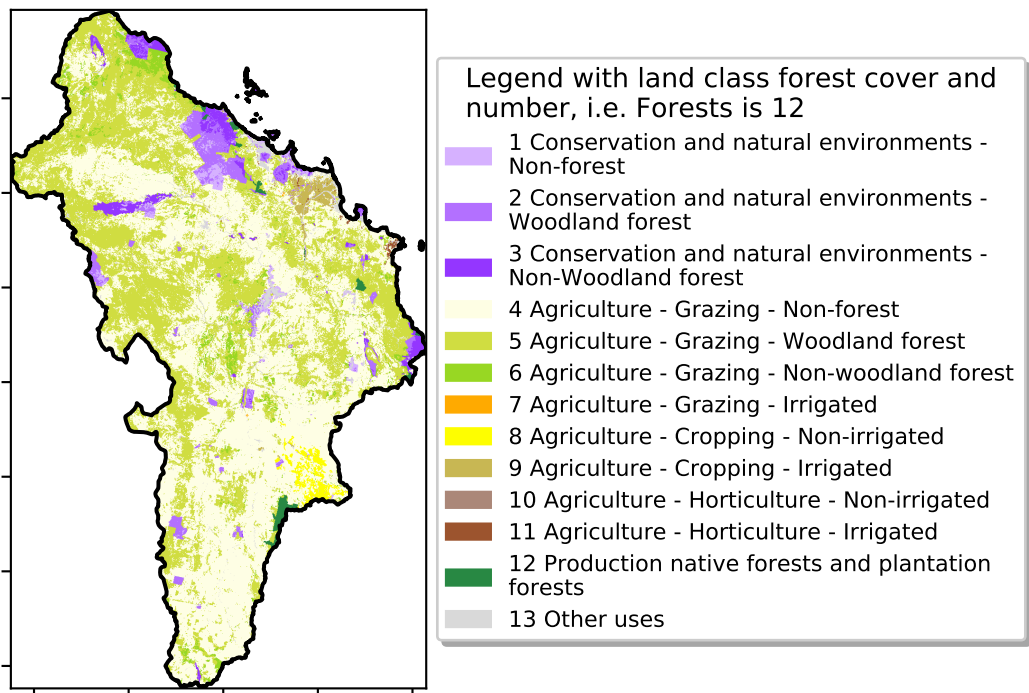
Legend with land class forest cover and number, i.e. Forests is 12

1 Conservation and natural environments - Non-forest
2 Conservation and natural environments - Woodland forest
3 Conservation and natural environments - Non-Woodland forest
4 Agriculture - Grazing - Non-forest
5 Agriculture - Grazing - Woodland forest
6 Agriculture - Grazing - Non-woodland forest
7 Agriculture - Grazing - Irrigated
8 Agriculture - Cropping - Non-irrigated
9 Agriculture - Cropping - Irrigated
10 Agriculture - Horticulture - Non-irrigated
11 Agriculture - Horticulture - Irrigated
12 Production native forests and plantation forests
13 Other uses